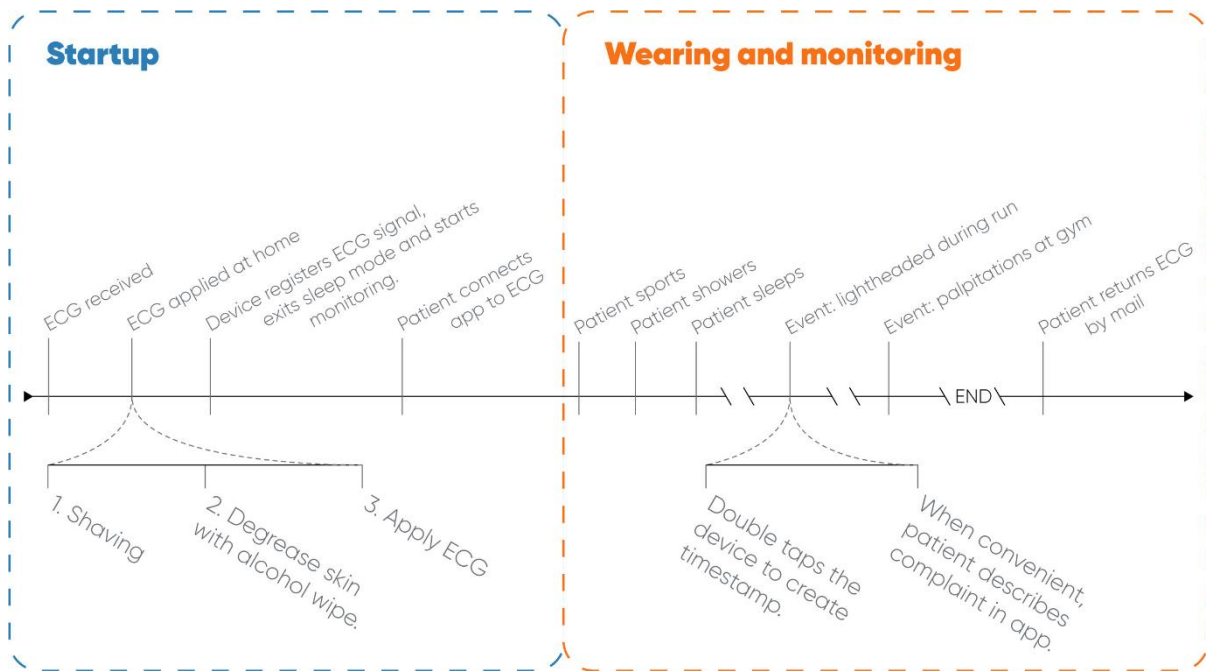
Startup

ECG received

ECG applied at home

Device registers ECG signal, exits sleep mode and starts monitoring.

Patient connects app to ECG

1. Shaving

2. Degrease skin with alcohol wipe.

3. Apply ECG

Wearing and monitoring

Patient sports

Patient showers

Patient sleeps

Event: lightheaded during run

Event: palpitations at gym

END

Patient returns ECG by mail

Double taps the device to create timestamp.

When convenient, patient describes complaint in app.